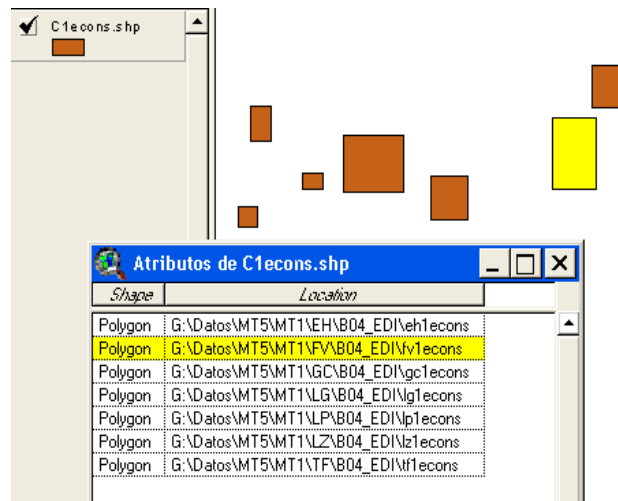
C1econs.shp

Atributos de C1econs.shp

| Shape | Location |
|---|---|
| Polygon | G:\Datos\MT5\MT1\EH\B04_EDI\eh1econs |
| Polygon | G:\Datos\MT5\MT1\FV\B04_EDI\fv1econs |
| Polygon | G:\Datos\MT5\MT1\GC\B04_EDI\gc1econs |
| Polygon | G:\Datos\MT5\MT1\LG\B04_EDI\lg1econs |
| Polygon | G:\Datos\MT5\MT1\LP\B04_EDI\lp1econs |
| Polygon | G:\Datos\MT5\MT1\LZ\B04_EDI\lz1econs |
| Polygon | G:\Datos\MT5\MT1\TF\B04_EDI\tf1econs |